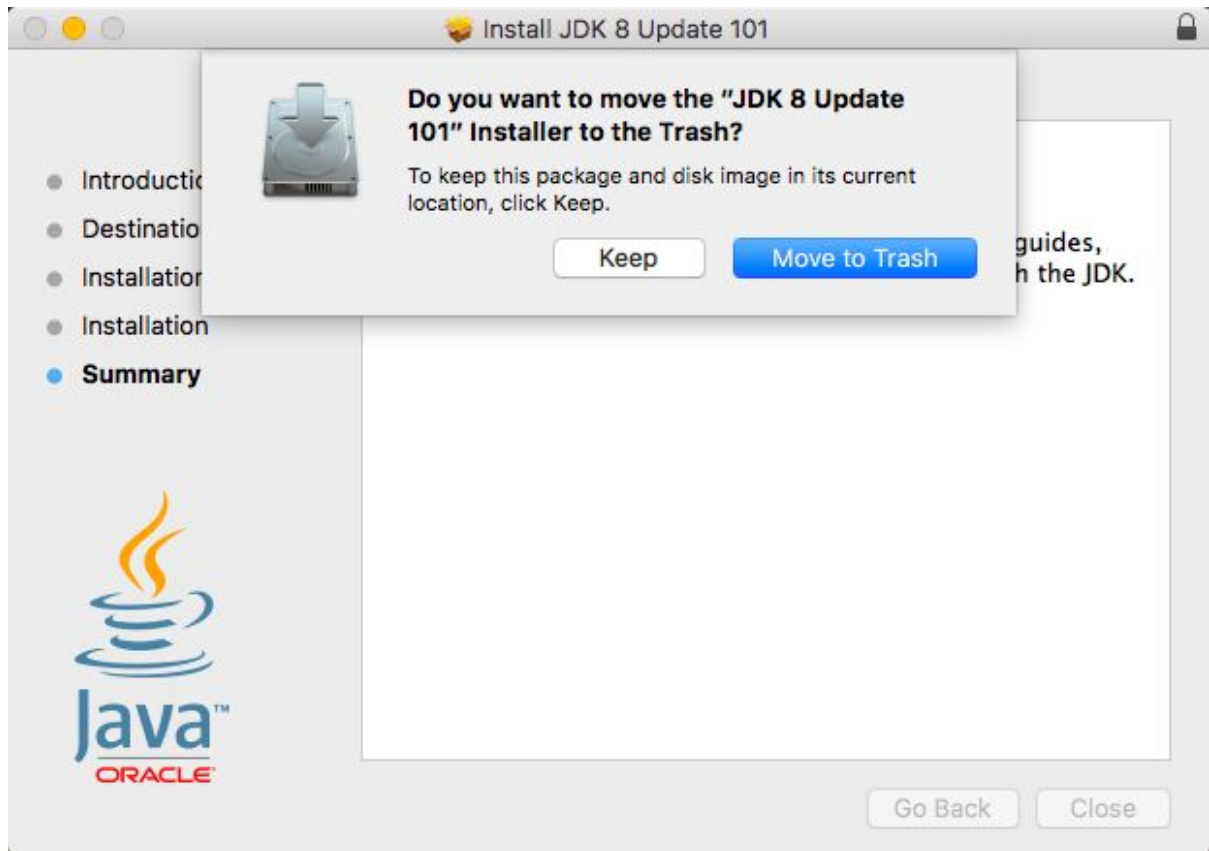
Install JDK 8 Update 101

Do you want to move the "JDK 8 Update 101" Installer to the Trash?

To keep this package and disk image in its current location, click Keep.

Keep

Move to Trash

Introductic
Destinatio
Installatior
Installation
Summary

guides,
h the JDK.

Java™
ORACLE

Go Back

Close